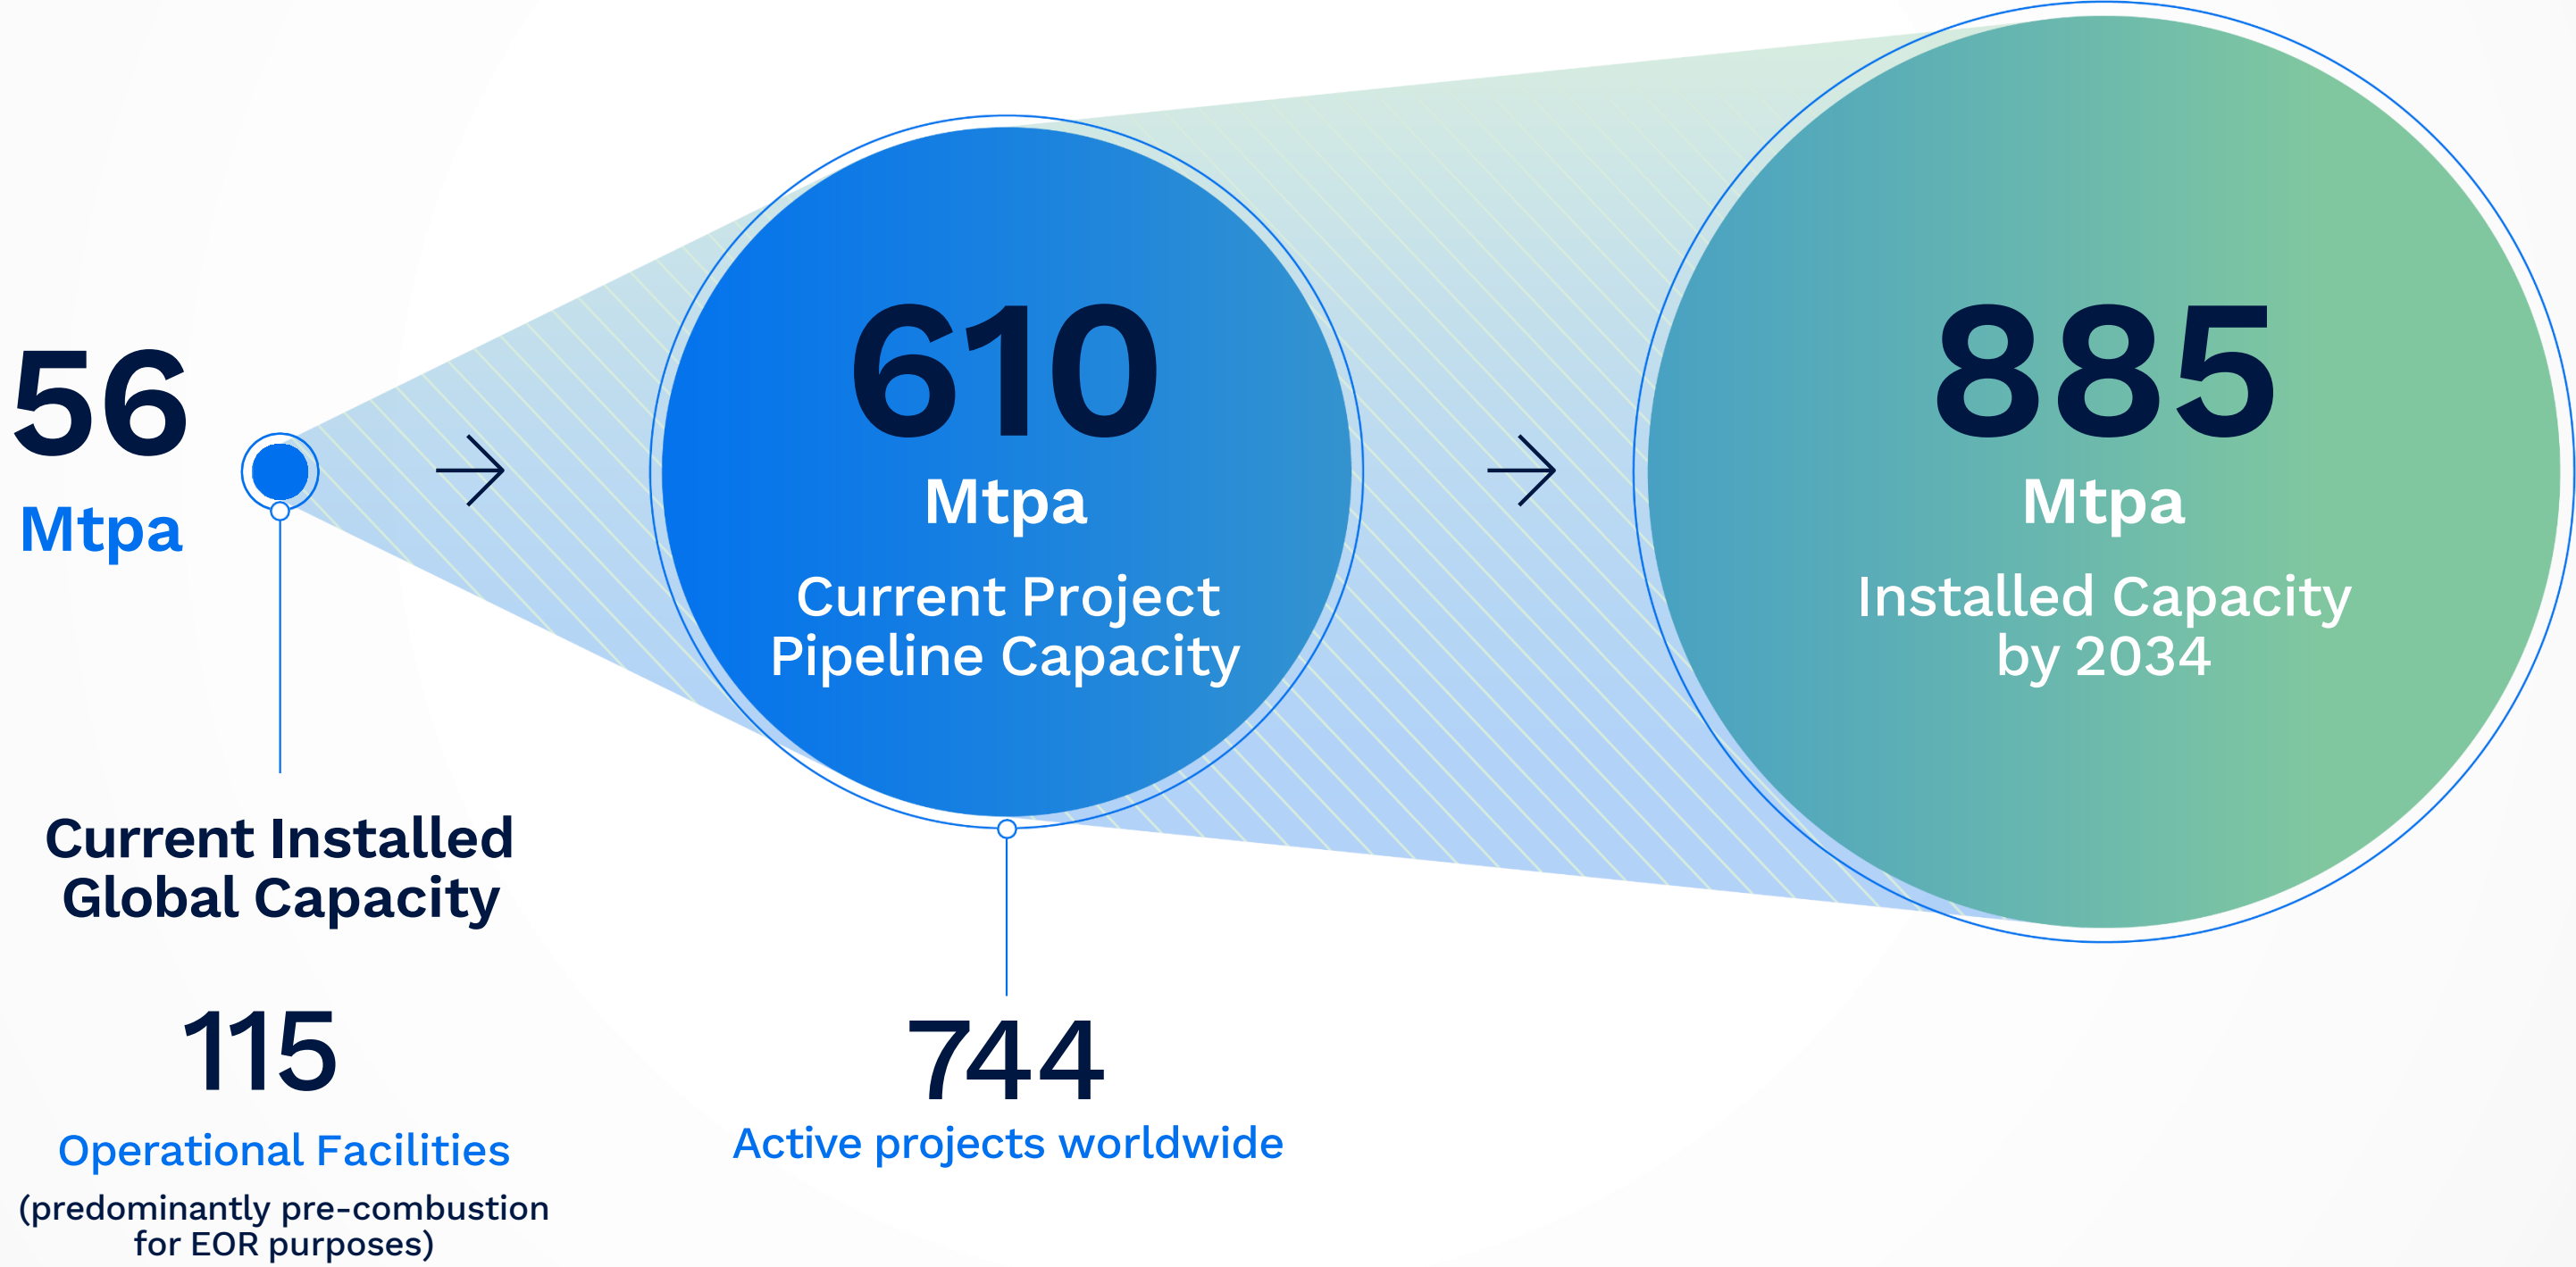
56
Mtpa

Current Installed Global Capacity

115
Operational Facilities
(predominantly pre-combustion for EOR purposes)

610
Mtpa
Current Project Pipeline Capacity

744
Active projects worldwide

885
Mtpa
Installed Capacity by 2034